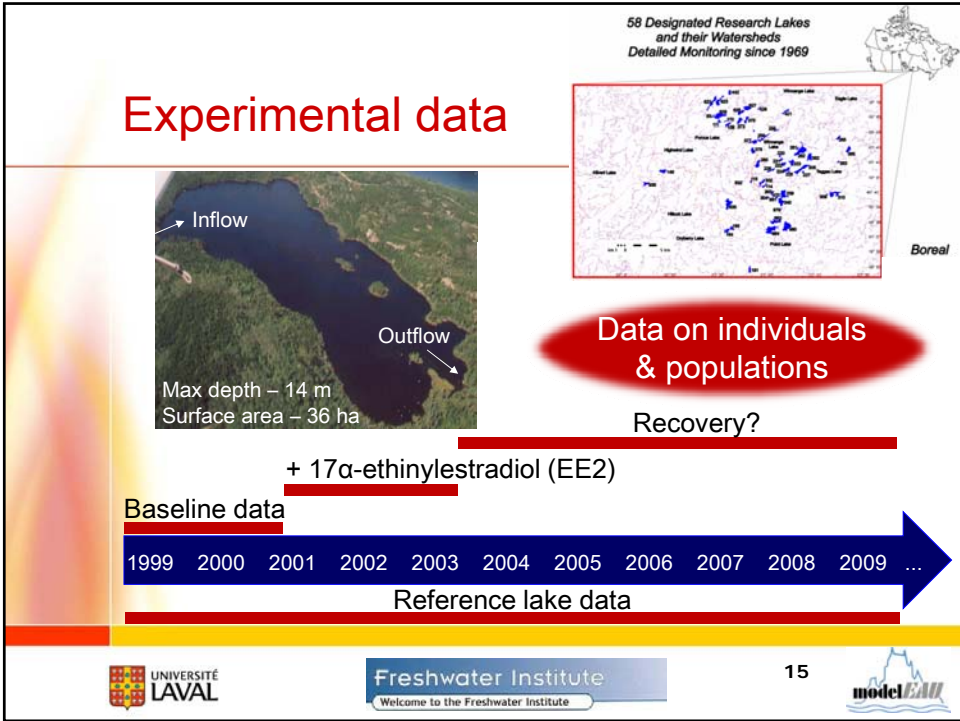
Experimental data

58 Designated Research Lakes and their Watersheds Detailed Monitoring since 1969

Boreal

Inflow

Outflow

Max depth – 14 m
Surface area – 36 ha

Data on individuals & populations

Recovery?

+ 17α-ethinylestradiol (EE2)

Baseline data

1999 2000 2001 2002 2003 2004 2005 2006 2007 2008 2009 ...

Reference lake data

UNIVERSITÉ LAVAL

Freshwater Institute
Welcome to the Freshwater Institute

15

modelEAU